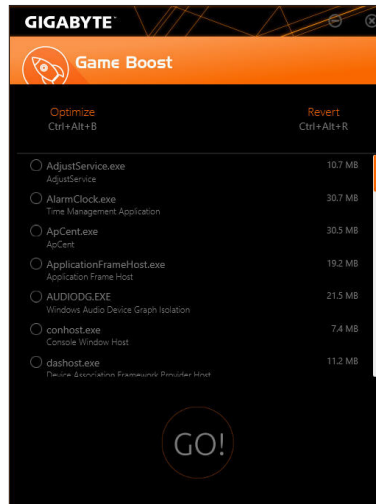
GIGABYTE™

Game Boost

Optimize
Ctrl+Alt+B

Revert
Ctrl+Alt+R

AdjustService.exe
AdjustService
10.7 MB

AlarmClock.exe
Time Management Application
30.7 MB

ApCent.exe
ApCent
30.5 MB

ApplicationFrameHost.exe
Application Frame Host
19.2 MB

AUDIODG.EXE
Windows Audio Device Graph Isolation
21.5 MB

conhost.exe
Console Window Host
7.4 MB

dashost.exe
Device Association Framework Provider Host
11.2 MB

GO!